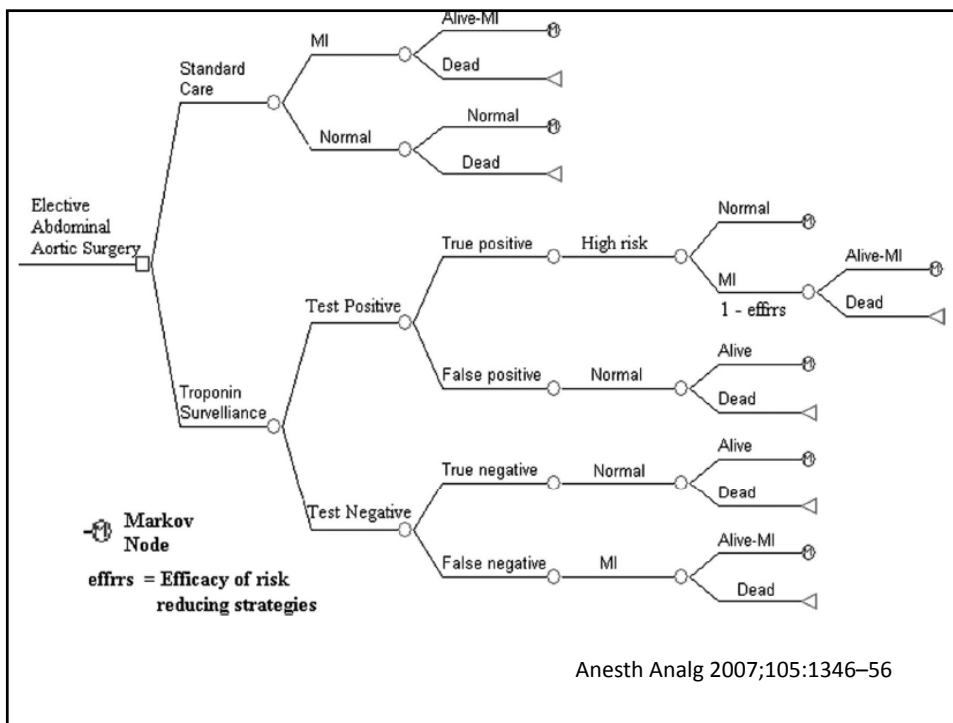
Elective Abdominal Aortic Surgery

Standard Care

MI

Alive-MI

Dead

Normal

Normal

Dead

Troponin Survelliance

Test Positive

True positive

High risk

Normal

MI

1 - effrrs

Alive-MI

Dead

False positive

Normal

Alive

Dead

Test Negative

True negative

Normal

Alive

Dead

False negative

MI

Alive-MI

Dead

Markov Node

effrrs = Efficacy of risk reducing strategies

Anesth Analg 2007;105:1346–56